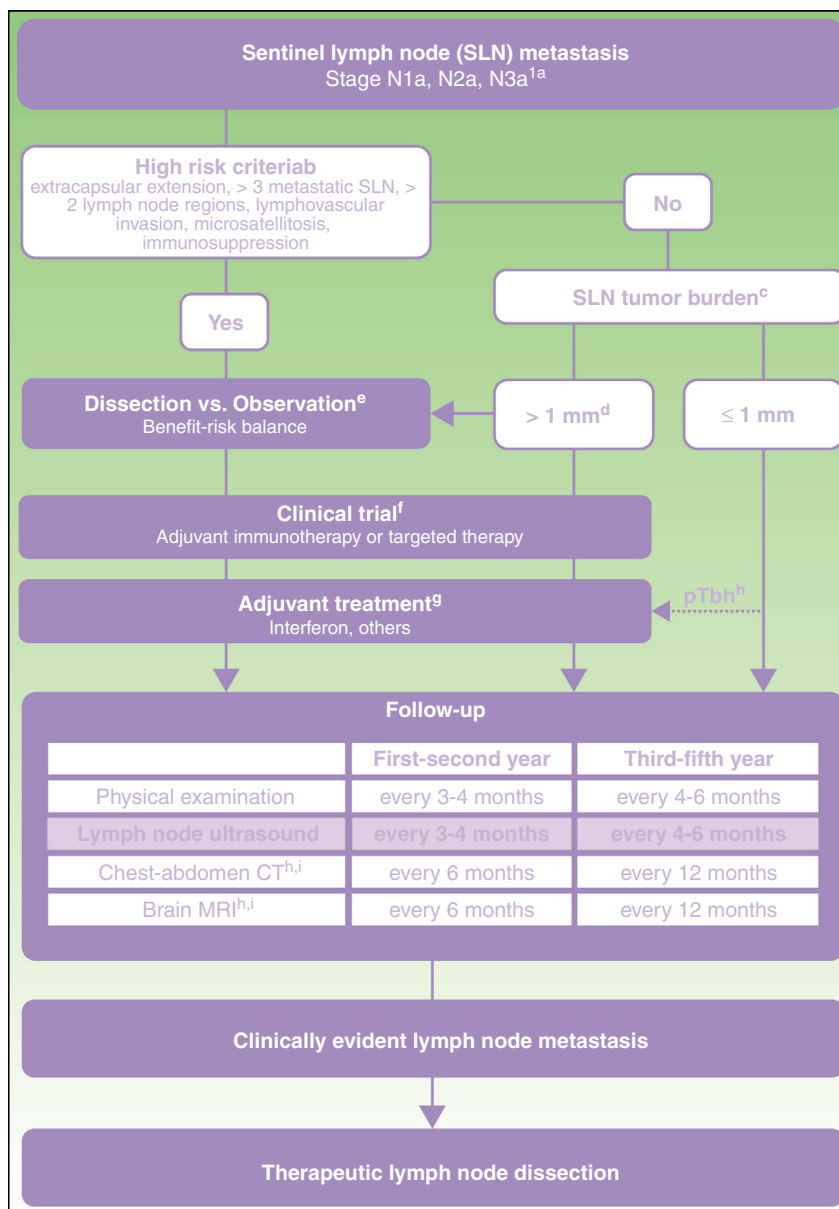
**Sentinel lymph node (SLN) metastasis**
Stage N1a, N2a, N3a$^{1a}$

**High risk criteriab**
extracapsular extension, > 3 metastatic SLN, > 2 lymph node regions, lymphovascular invasion, microsatellitosis, immunosuppression

No

Yes

SLN tumor burden$^{c}$

**Dissection vs. Observation$^{e}$**
Benefit-risk balance

> 1 mm$^{d}$

≤ 1 mm

**Clinical trial$^{f}$**
Adjuvant immunotherapy or targeted therapy

**Adjuvant treatment$^{g}$**
Interferon, others

pTbh$^{h}$

**Follow-up**

| | First-second year | Third-fifth year |
|---|---|---|
| Physical examination | every 3-4 months | every 4-6 months |
| Lymph node ultrasound | every 3-4 months | every 4-6 months |
| Chest-abdomen CT$^{h,i}$ | every 6 months | every 12 months |
| Brain MRI$^{h,i}$ | every 6 months | every 12 months |

**Clinically evident lymph node metastasis**

**Therapeutic lymph node dissection**